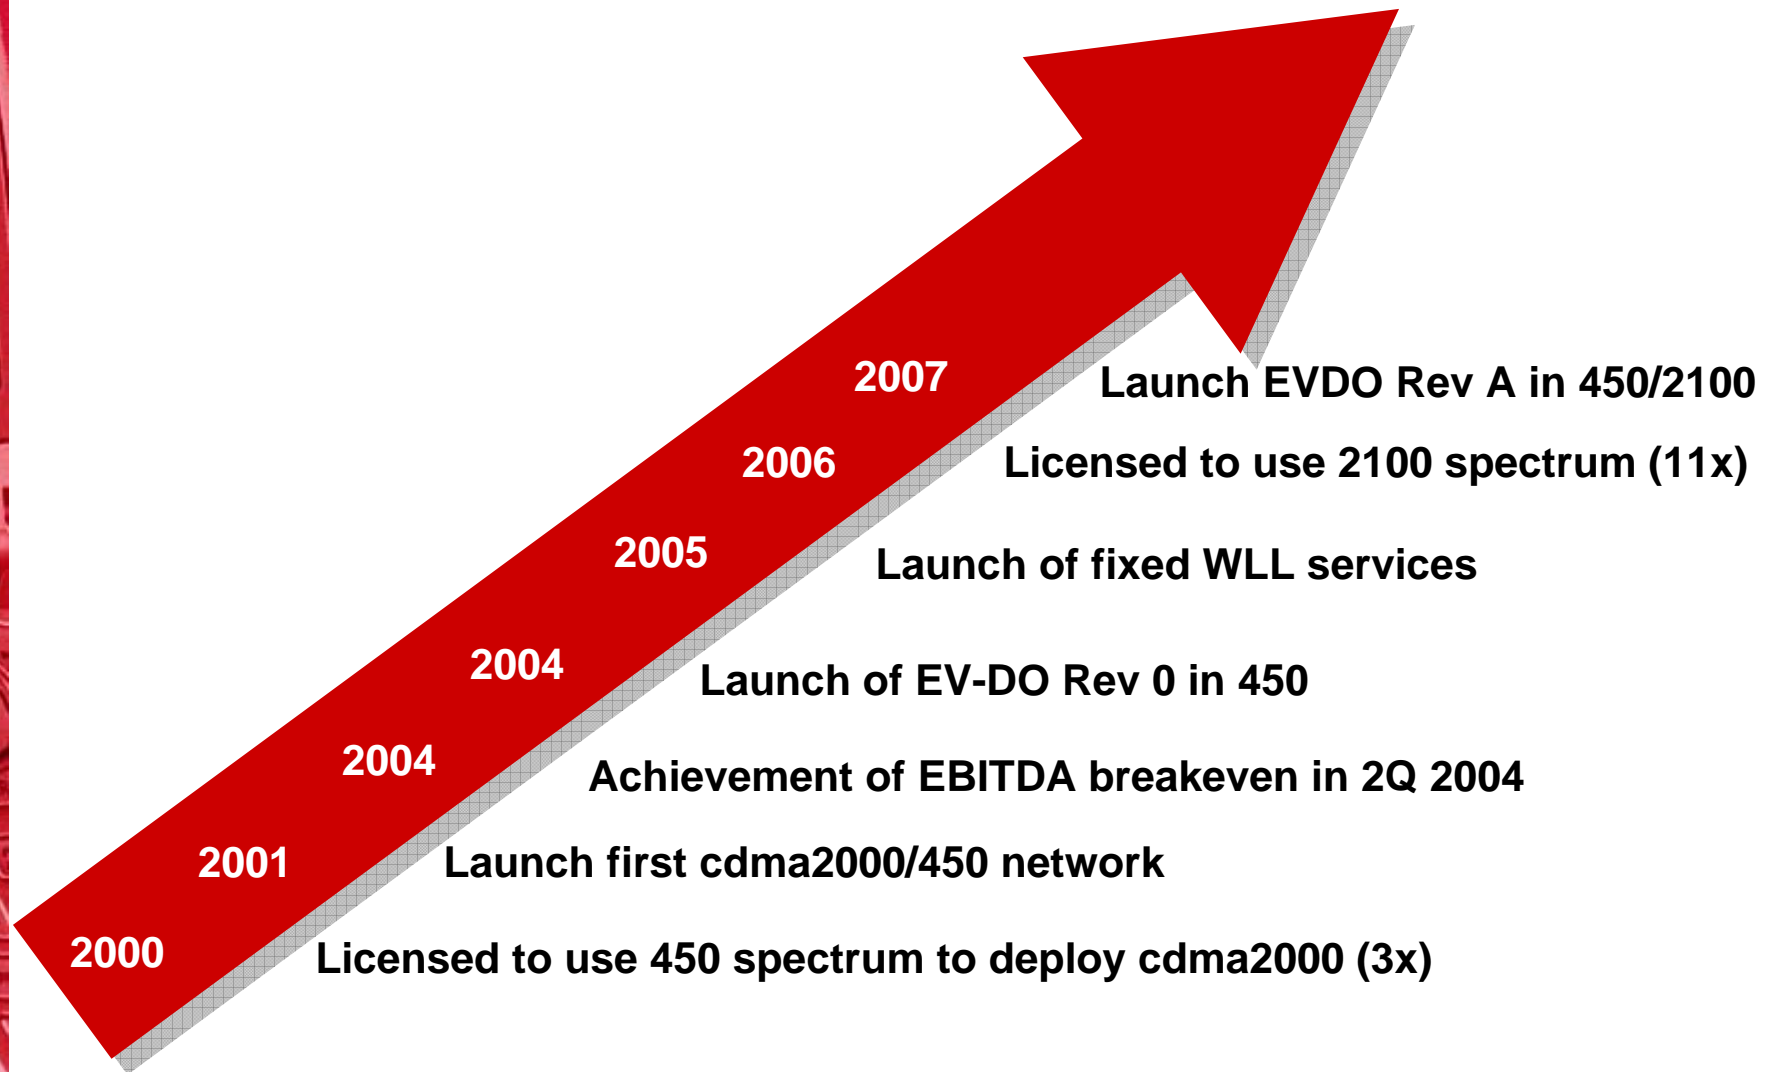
2007 Launch EVDO Rev A in 450/2100

2006 Licensed to use 2100 spectrum (11x)

2005 Launch of fixed WLL services

2004 Launch of EV-DO Rev 0 in 450

2004 Achievement of EBITDA breakeven in 2Q 2004

2001 Launch first cdma2000/450 network

2000 Licensed to use 450 spectrum to deploy cdma2000 (3x)